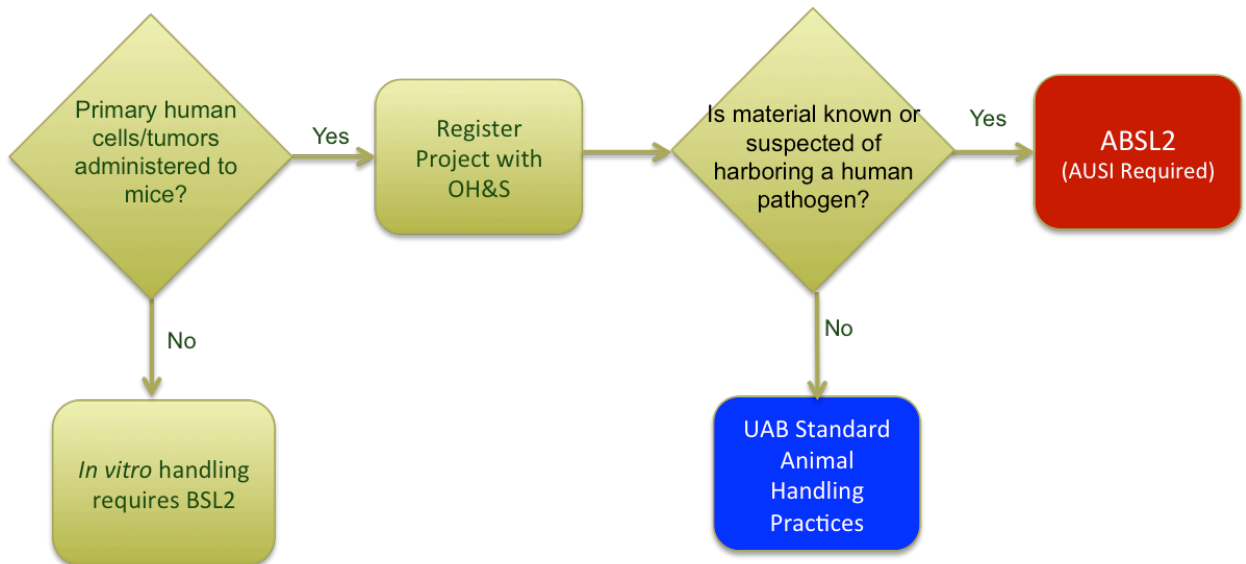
Primary human cells/tumors administered to mice?

Yes

Register Project with OH&S

Is material known or suspected of harboring a human pathogen?

Yes

ABSL2
(AUSI Required)

No

No

In vitro handling requires BSL2

UAB Standard Animal Handling Practices